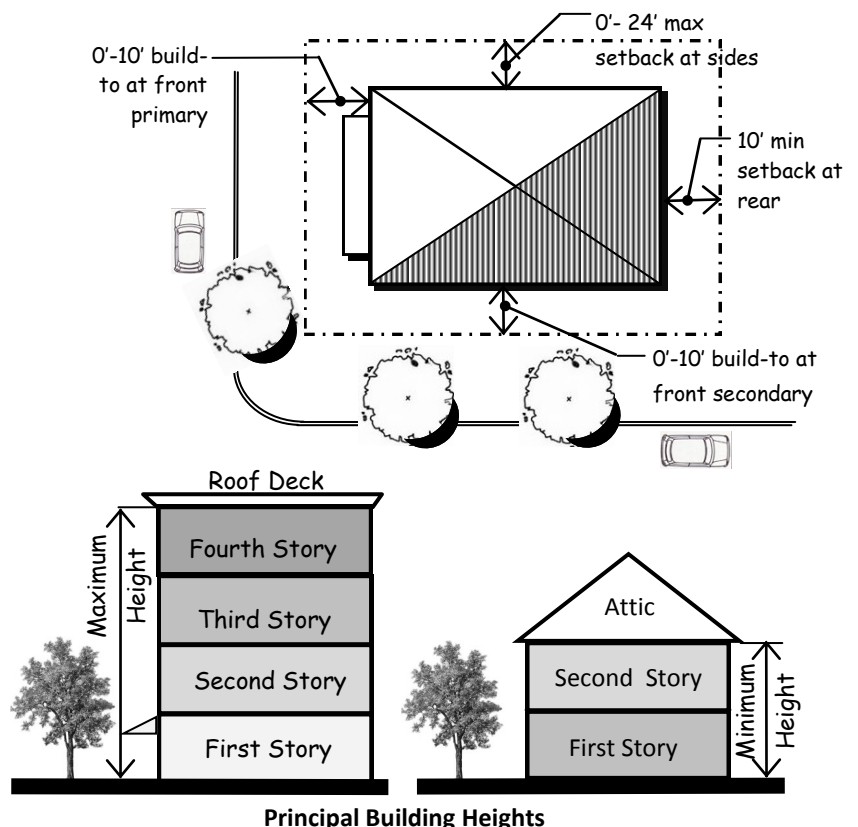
0'- 24' max setback at sides

0'-10' build-to at front primary

10' min setback at rear

0'-10' build-to at front secondary

Roof Deck

Maximum Height

Fourth Story

Third Story

Second Story

First Story

Attic

Second Story

First Story

Minimum Height

Principal Building Heights